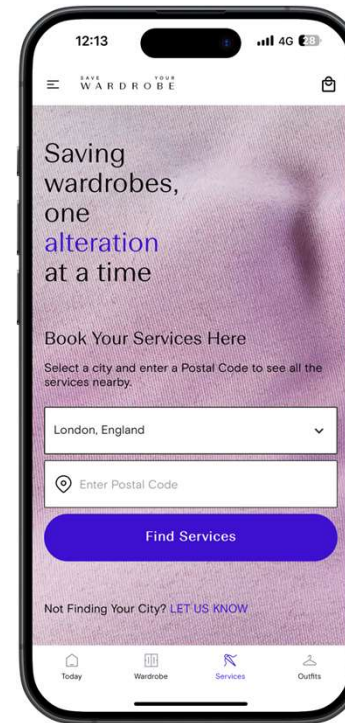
12:13

4G 28

SAVE YOUR WARDROBE

Saving wardrobes, one alteration at a time

Book Your Services Here

Select a city and enter a Postal Code to see all the services nearby.

London, England

Enter Postal Code

Find Services

Not Finding Your City? LET US KNOW

Today

Wardrobe

Services

Outfits